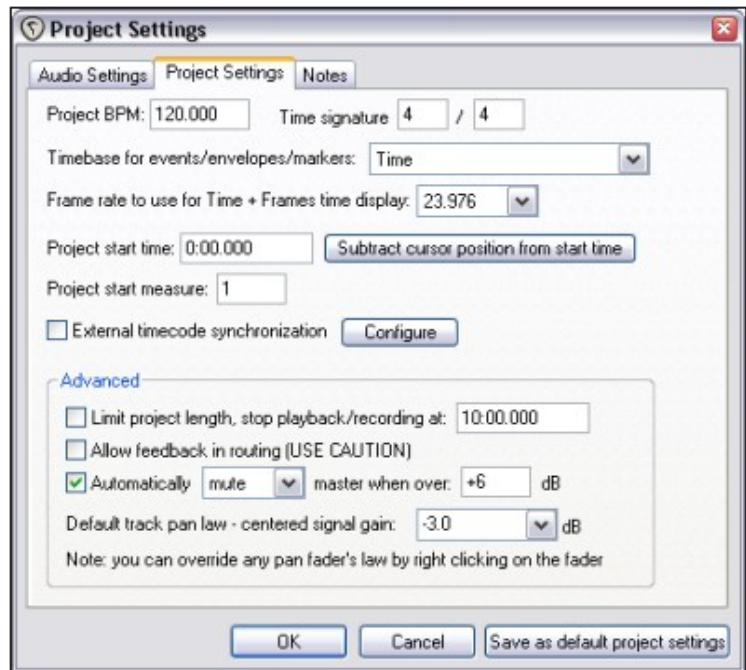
Project Settings

Audio Settings | Project Settings | Notes

Project BPM: 120.000 Time signature 4 / 4

Timebase for events/envelopes/markers: Time

Frame rate to use for Time + Frames time display: 23.976

Project start time: 0:00.000 Subtract cursor position from start time

Project start measure: 1

External timecode synchronization Configure

Advanced

Limit project length, stop playback/recording at: 10:00.000

Allow feedback in routing (USE CAUTION)

Automatically mute master when over: +6 dB

Default track pan law - centered signal gain: -3.0 dB

Note: you can override any pan fader's law by right clicking on the fader

OK Cancel Save as default project settings